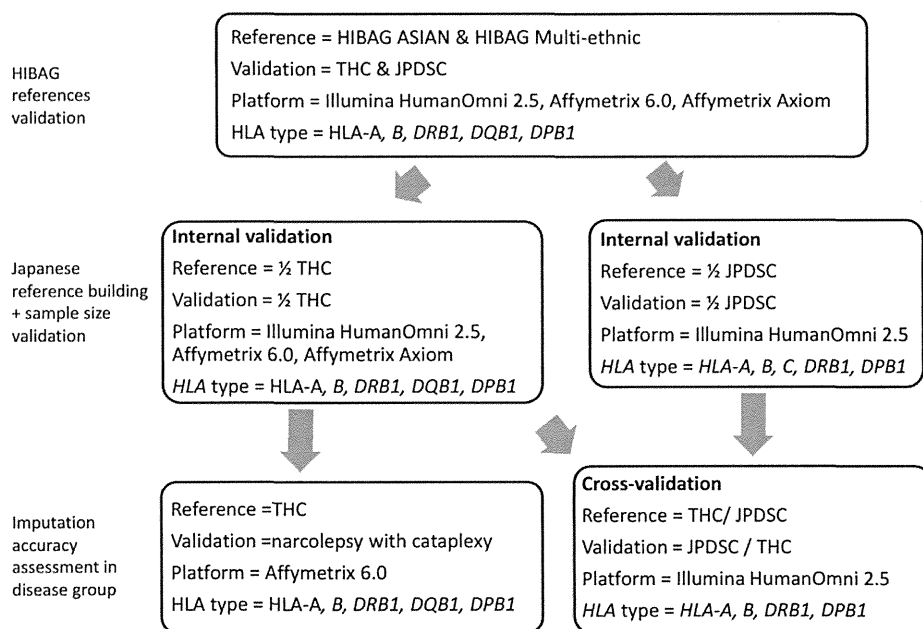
HIBAG references validation

Reference = HIBAG ASIAN & HIBAG Multi-ethnic
Validation = THC & JPDSC
Platform = Illumina HumanOmni 2.5, Affymetrix 6.0, Affymetrix Axiom
HLA type = HLA-A, B, DRB1, DQB1, DPB1

Japanese reference building + sample size validation

Internal validation
Reference = ½ THC
Validation = ½ THC
Platform = Illumina HumanOmni 2.5, Affymetrix 6.0, Affymetrix Axiom
HLA type = HLA-A, B, DRB1, DQB1, DPB1

Internal validation
Reference = ½ JPDSC
Validation = ½ JPDSC
Platform = Illumina HumanOmni 2.5
HLA type = HLA-A, B, C, DRB1, DPB1

Imputation accuracy assessment in disease group

Reference =THC
Validation =narcolepsy with cataplexy
Platform = Affymetrix 6.0
HLA type = HLA-A, B, DRB1, DQB1, DPB1

Cross-validation
Reference = THC/ JPDSC
Validation = JPDSC / THC
Platform = Illumina HumanOmni 2.5
HLA type = HLA-A, B, DRB1, DPB1